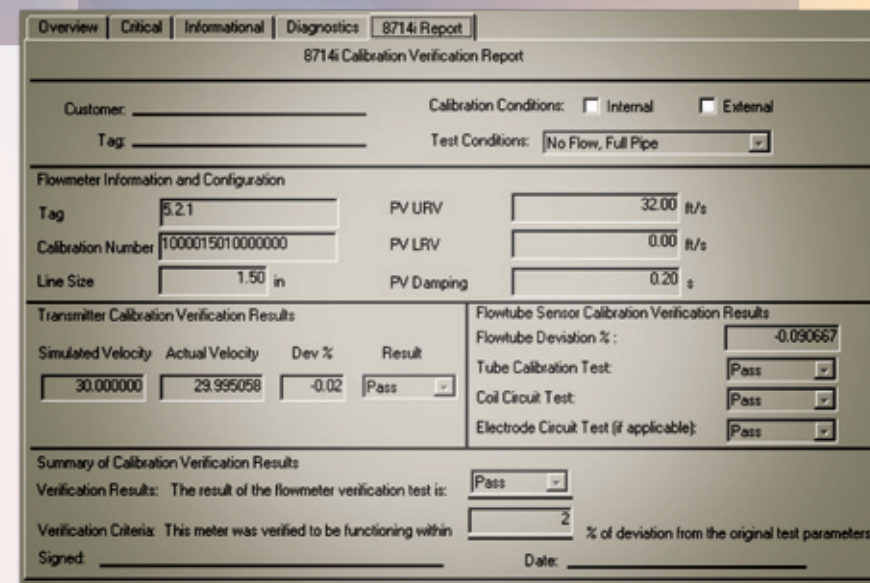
Overview | Critical | Informational | Diagnostics | 8714i Report

8714i Calibration Verification Report

Customer: ______

Tag: ______

Calibration Conditions: Internal External

Test Conditions: No Flow, Full Pipe

Flowmeter Information and Configuration

Tag 5.2.1

Calibration Number 1000015010000000

Line Size 1.50 in

PV URV 32.00 ft/s

PV LRV 0.00 ft/s

PV Damping 0.20 s

Transmitter Calibration Verification Results

| Simulated Velocity | Actual Velocity | Dev % | Result |
|---|---|---|---|
| 30.000000 | 29.995058 | -0.02 | Pass |

Flowtube Sensor Calibration Verification Results

Flowtube Deviation % : -0.090667

Tube Calibration Test: Pass

Coil Circuit Test: Pass

Electrode Circuit Test (if applicable): Pass

Summary of Calibration Verification Results

Verification Results: The result of the flowmeter verification test is: Pass

Verification Criteria: This meter was verified to be functioning within 2 % of deviation from the original test parameters

Signed: ______ Date: ______